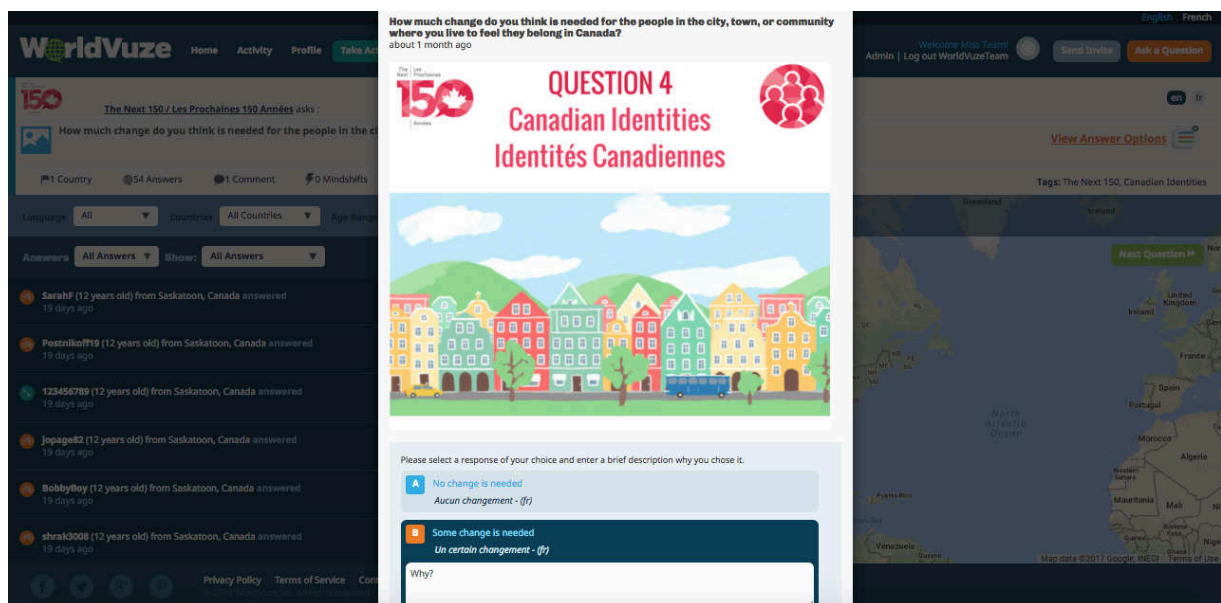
English | French

WorldVuze Home Activity Profile Take Act

Welcome Miss Team! Send Invite Ask a Question

Admin | Log out WorldVuzeTeam

How much change do you think is needed for the people in the city, town, or community where you live to feel they belong in Canada?
about 1 month ago

The Next 150 Les Prochaines 150 Années

QUESTION 4
Canadian Identities
Identités Canadiennes

The Next 150 / Les Prochaines 150 Années asks :

How much change do you think is needed for the people in the ci

en fr

View Answer Options

1 Country 54 Answers 1 Comment 0 Mindshifts

Tags: The Next 150, Canadian Identities

Language All Countries All Countries Age Range

Answers All Answers Show: All Answers

Next Question

SarahF (12 years old) from Saskatoon, Canada answered
19 days ago

Postnikoff19 (12 years old) from Saskatoon, Canada answered
19 days ago

123456789 (12 years old) from Saskatoon, Canada answered
19 days ago

Jopage82 (12 years old) from Saskatoon, Canada answered
19 days ago

BobbyBoy (12 years old) from Saskatoon, Canada answered
19 days ago

shrak3008 (12 years old) from Saskatoon, Canada answered
19 days ago

Privacy Policy Terms of Service Con

Please select a response of your choice and enter a brief description why you chose it.

A No change is needed
Aucun changement - (fr)

B Some change is needed
Un certain changement - (fr)

Why?

Greenland Iceland Finland United Kingdom Ireland France Spain Portugal North Atlantic Ocean Morocco Algeria Mauritania Mali Venezuela

Map data ©2017 Google, INEGI Terms of Use